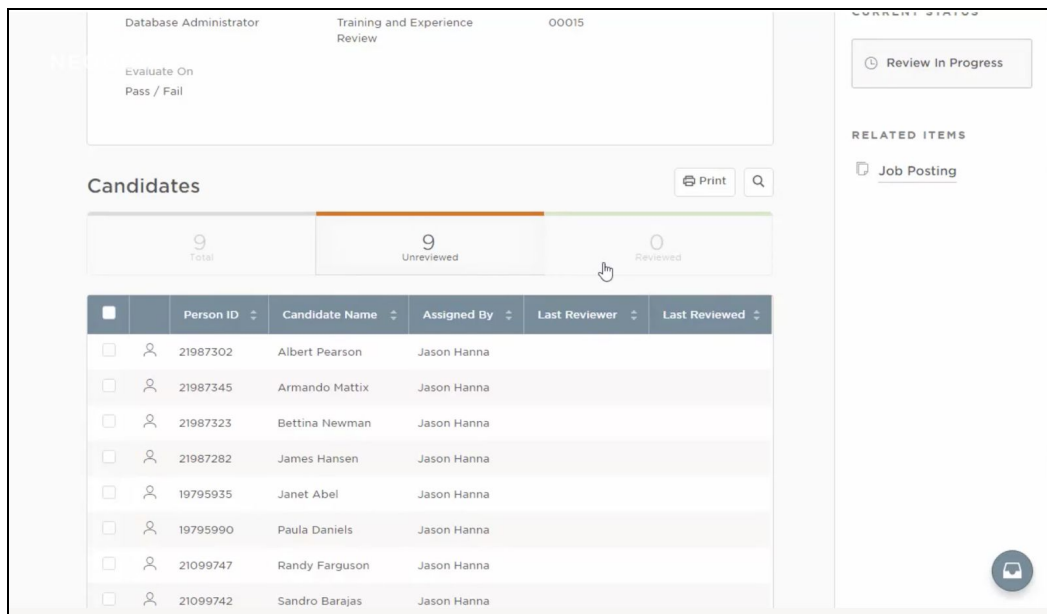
Database Administrator

Training and Experience Review

00015

Evaluate On
Pass / Fail

CURRENT STATUS

Review In Progress

RELATED ITEMS

Job Posting

Candidates

Print

9
Total

9
Unreviewed

0
Reviewed

| | | Person ID | Candidate Name | Assigned By | Last Reviewer | Last Reviewed |
|---|---|---|---|---|---|---|
| | | 21987302 | Albert Pearson | Jason Hanna | | |
| | | 21987345 | Armando Mattix | Jason Hanna | | |
| | | 21987323 | Bettina Newman | Jason Hanna | | |
| | | 21987282 | James Hansen | Jason Hanna | | |
| | | 19795935 | Janet Abel | Jason Hanna | | |
| | | 19795990 | Paula Daniels | Jason Hanna | | |
| | | 21099747 | Randy Farguson | Jason Hanna | | |
| | | 21099742 | Sandro Barajas | Jason Hanna | | |